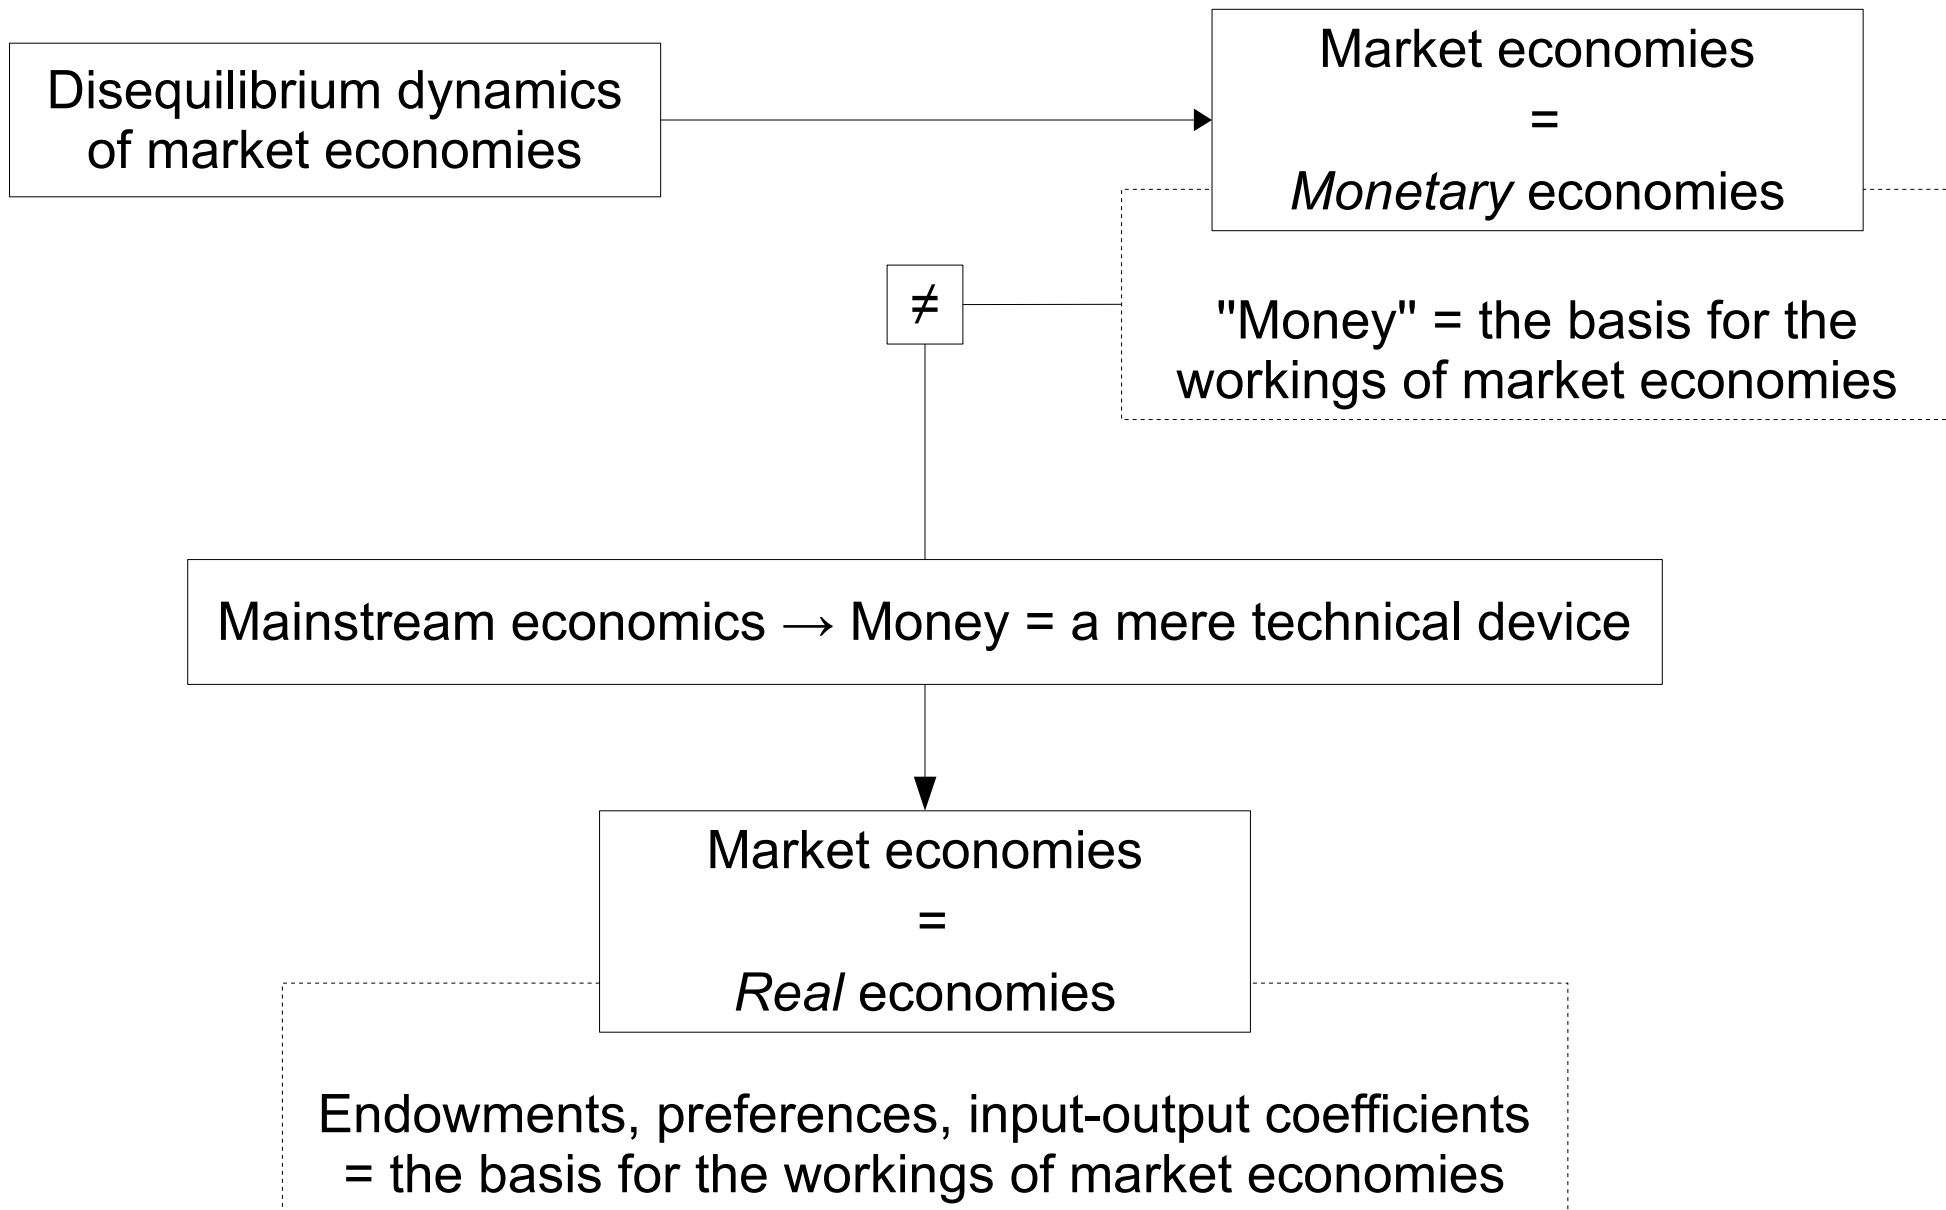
Disequilibrium dynamics of market economies

Market economies
=
*Monetary* economies

≠

"Money" = the basis for the workings of market economies

Mainstream economics → Money = a mere technical device

Market economies
=
*Real* economies

Endowments, preferences, input-output coefficients = the basis for the workings of market economies